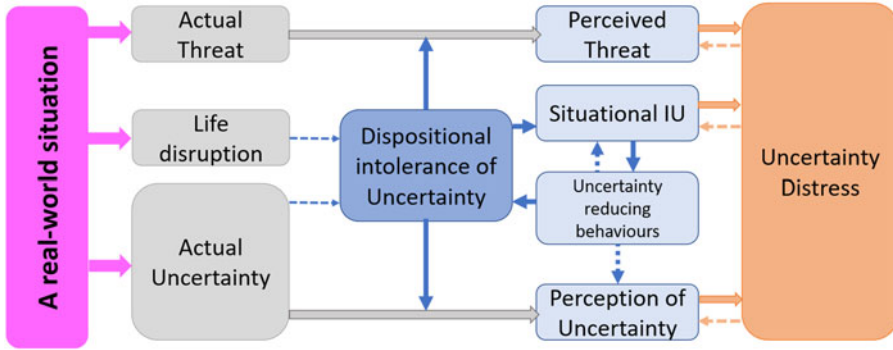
A real-world situation

Actual Threat

Life disruption

Actual Uncertainty

Dispositional intolerance of Uncertainty

Perceived Threat

Situational IU

Uncertainty reducing behaviours

Perception of Uncertainty

Uncertainty Distress